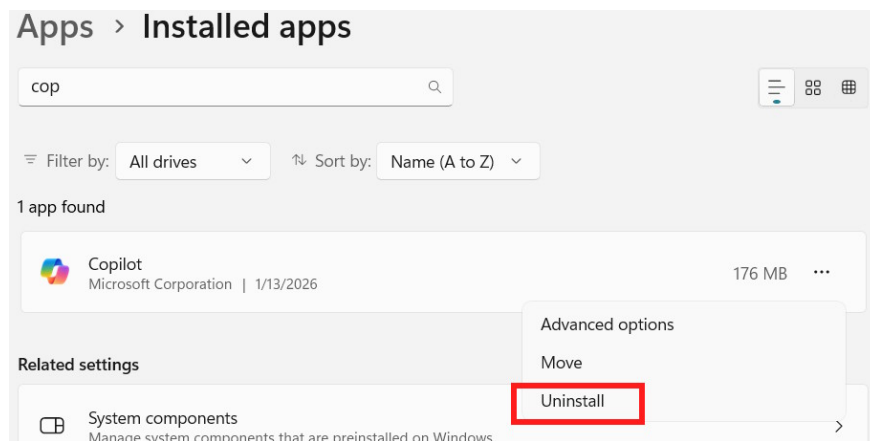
Apps > Installed apps

cop

Filter by: All drives

Sort by: Name (A to Z)

1 app found

Copilot
Microsoft Corporation | 1/13/2026

176 MB

...

Advanced options

Move

Uninstall

Related settings

System components
Manage system components that are preinstalled on Windows